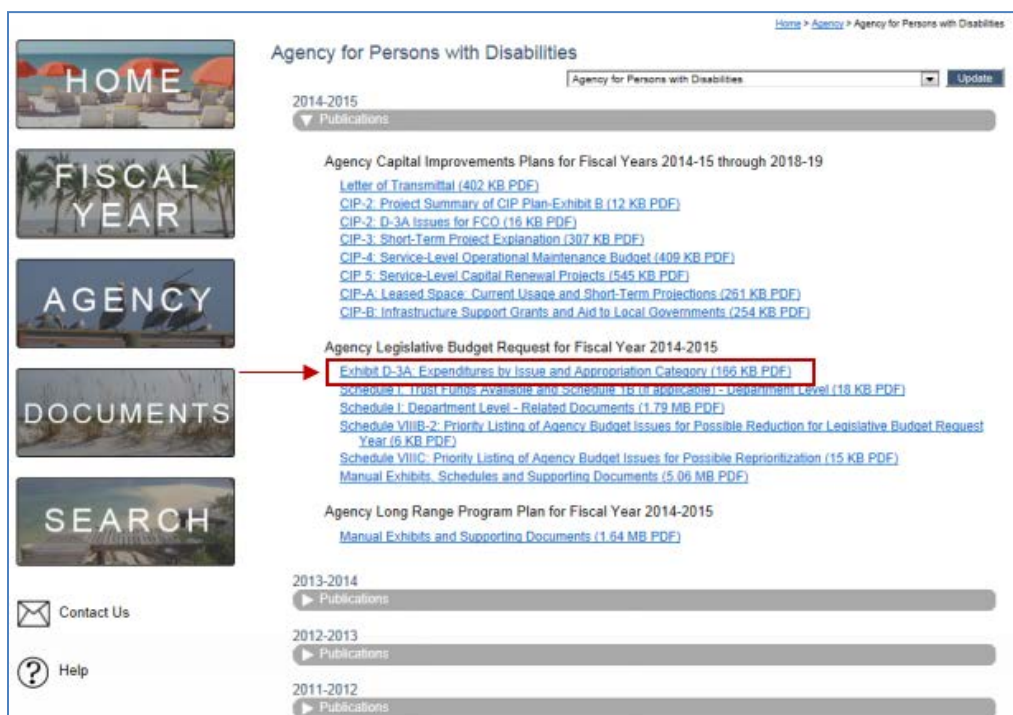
Home > Agency > Agency for Persons with Disabilities

HOME

FISCAL YEAR

AGENCY

DOCUMENTS

SEARCH

Contact Us

Help

Agency for Persons with Disabilities

Agency for Persons with Disabilities

Update

2014-2015

Publications

Agency Capital Improvements Plans for Fiscal Years 2014-15 through 2018-19

Letter of Transmittal (402 KB PDF)
CIP-2: Project Summary of CIP Plan-Exhibit B (12 KB PDF)
CIP-2: D-3A Issues for FCO (16 KB PDF)
CIP-3: Short-Term Project Explanation (307 KB PDF)
CIP-4: Service-Level Operational Maintenance Budget (409 KB PDF)
CIP 5: Service-Level Capital Renewal Projects (545 KB PDF)
CIP-A: Leased Space: Current Usage and Short-Term Projections (261 KB PDF)
CIP-B: Infrastructure Support Grants and Aid to Local Governments (254 KB PDF)

Agency Legislative Budget Request for Fiscal Year 2014-2015

Exhibit D-3A: Expenditures by Issue and Appropriation Category (166 KB PDF)
Schedule I: Trust Funds Available and Schedule 1B (if applicable) - Department Level (18 KB PDF)
Schedule I: Department Level - Related Documents (1.79 MB PDF)
Schedule VIIIB-2: Priority Listing of Agency Budget Issues for Possible Reduction for Legislative Budget Request Year (6 KB PDF)
Schedule VIIIC: Priority Listing of Agency Budget Issues for Possible Reprioritization (15 KB PDF)
Manual Exhibits, Schedules and Supporting Documents (5.06 MB PDF)

Agency Long Range Program Plan for Fiscal Year 2014-2015

Manual Exhibits and Supporting Documents (1.64 MB PDF)

2013-2014

Publications

2012-2013

Publications

2011-2012

Publications